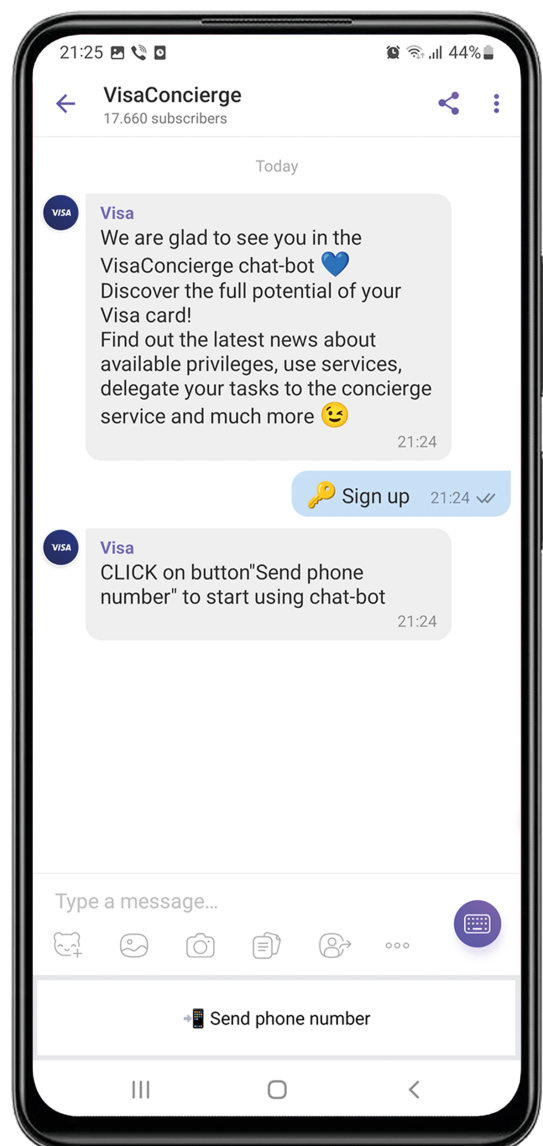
21:25 44%

VisaConcierge
17.660 subscribers

Today

VISA
Visa
We are glad to see you in the VisaConcierge chat-bot 💙
Discover the full potential of your Visa card!
Find out the latest news about available privileges, use services, delegate your tasks to the concierge service and much more 😉
21:24

🔑 Sign up 21:24

VISA
Visa
CLICK on button"Send phone number" to start using chat-bot
21:24

Type a message...

📲 Send phone number